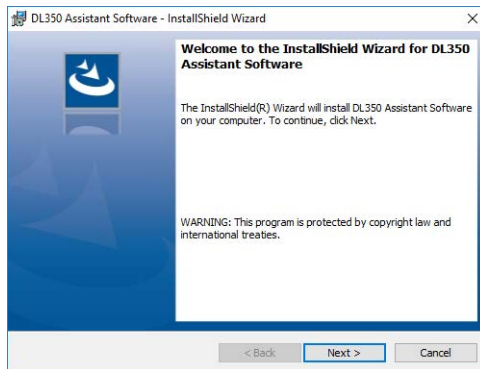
DL350 Assistant Software - InstallShield Wizard

×

Welcome to the InstallShield Wizard for DL350 Assistant Software

The InstallShield(R) Wizard will install DL350 Assistant Software on your computer. To continue, click Next.

WARNING: This program is protected by copyright law and international treaties.

< Back

Next >

Cancel